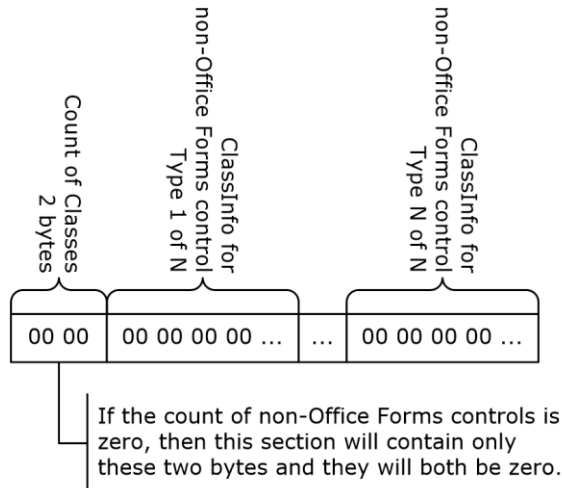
Count of Classes
2 bytes

ClassInfo for
non-Office Forms control
Type 1 of N

ClassInfo for
non-Office Forms control
Type N of N

| 00 00 | 00 00 00 00 … | … | 00 00 00 00 … |
|---|---|---|---|

If the count of non-Office Forms controls is zero, then this section will contain only these two bytes and they will both be zero.